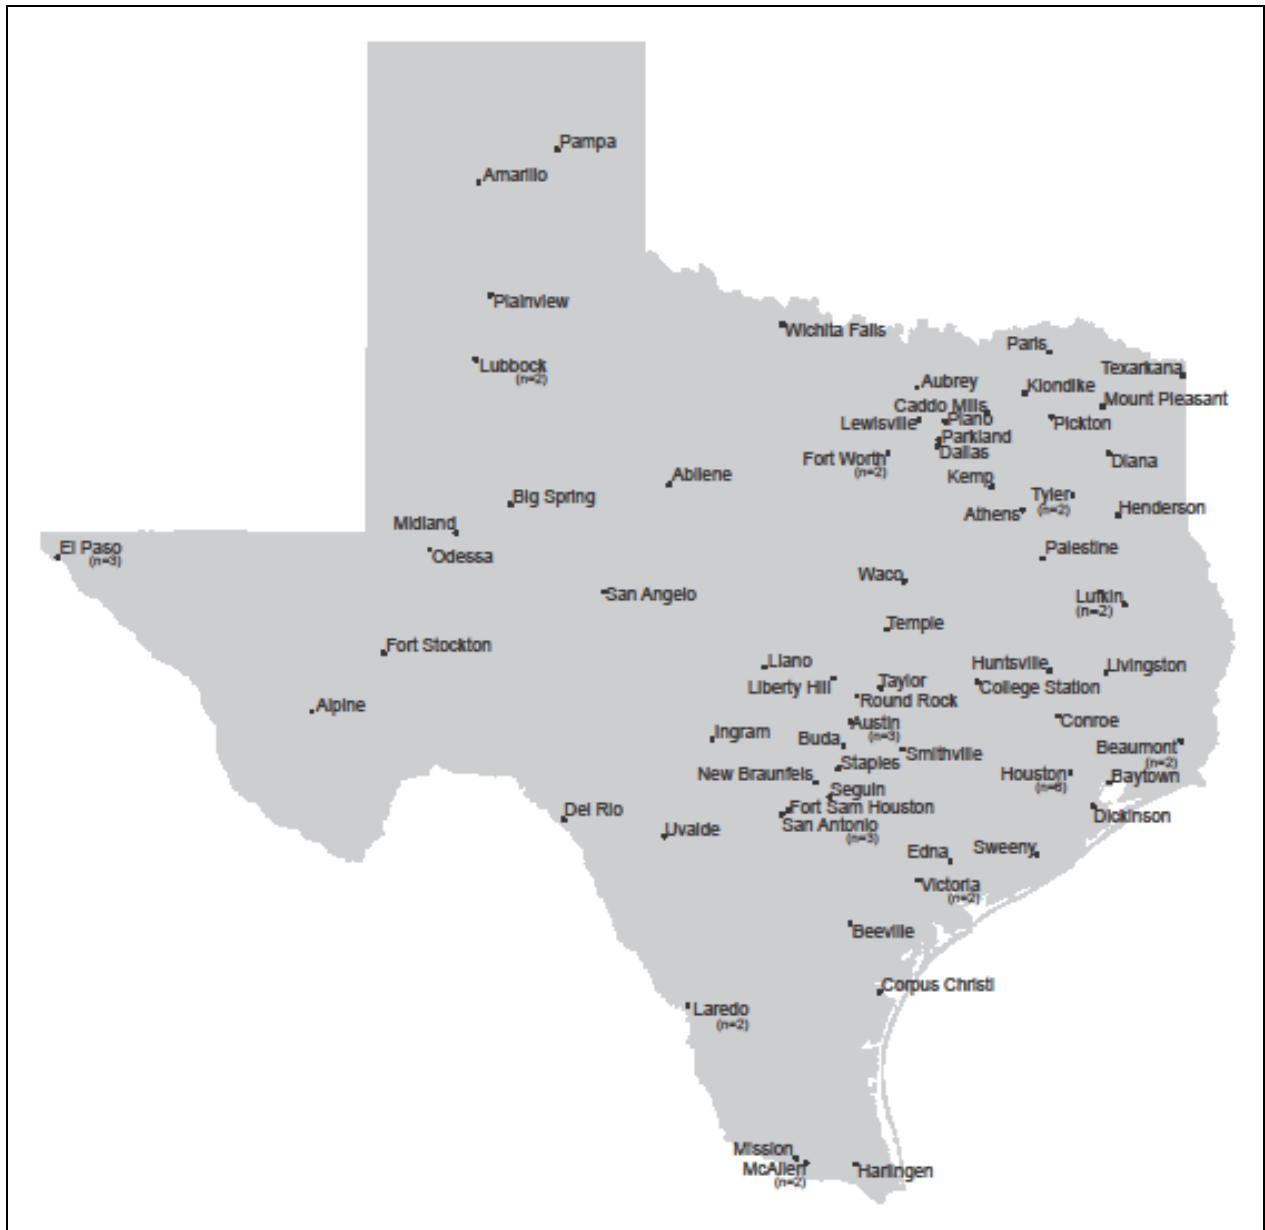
Pampa
Amarillo
Plainview
Wichita Falls
Paris
Texarkana
Lubbock
(n=2)
Aubrey
Klondike
Mount Pleasant
Caddo Mills
Plano
Lewisville
Pickton
Parkland
Dallas
Fort Worth
(n=2)
Diana
Abilene
Kemp
Tyler
(n=2)
Big Spring
Henderson
Athens
Midland
El Paso
(n=3)
Odessa
Palestine
Waco
San Angelo
Lufkin
(n=2)
Temple
Fort Stockton
Llano
Huntsville
Livingston
Taylor
Liberty Hill
College Station
Round Rock
Alpine
Austin
(n=3)
Conroe
Ingram
Buda
Beaumont
(n=2)
Smithville
Staples
New Braunfels
Houston
(n=6)
Baytown
Seguin
Del Rio
Fort Sam Houston
Dickinson
San Antonio
(n=3)
Uvalde
Sweeny
Edna
Victoria
(n=2)
Beeville
Corpus Christi
Laredo
(n=2)
Mission
McAllen
(n=2)
Harlingen